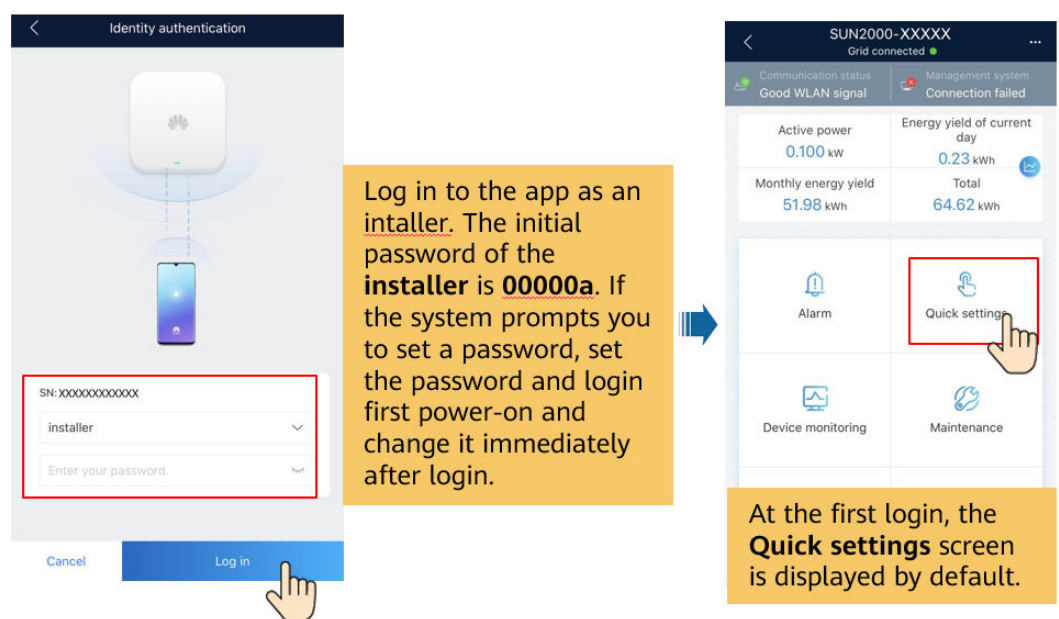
Identity authentication

SN: XXXXXXXXXXXX

installer

Enter your password.

Cancel

Log in

Log in to the app as an intaller. The initial password of the **installer** is **00000a**. If the system prompts you to set a password, set the password and login first power-on and change it immediately after login.

SUN2000-XXXXX
Grid connected

Communication status
Good WLAN signal

Management system
Connection failed

| Active power<br>0.100 kW | Energy yield of current day<br>0.23 kWh |
|---|---|
| Monthly energy yield<br>51.98 kWh | Total<br>64.62 kWh |

Alarm

Quick settings

Device monitoring

Maintenance

At the first login, the **Quick settings** screen is displayed by default.